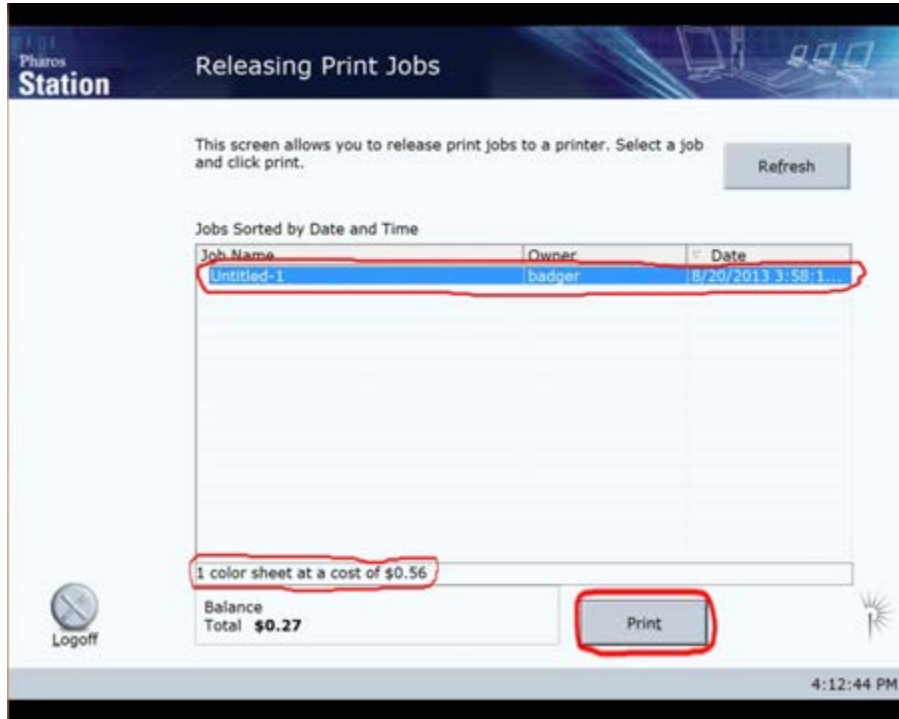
Pharos
Station

Releasing Print Jobs

This screen allows you to release print jobs to a printer. Select a job and click print.

Refresh

Jobs Sorted by Date and Time

| Job Name | Owner | Date |
|---|---|---|
| Untitled-1 | badger | 8/20/2013 3:58:1... |

1 color sheet at a cost of $0.56

Balance
Total $0.27

Print

Logoff

4:12:44 PM